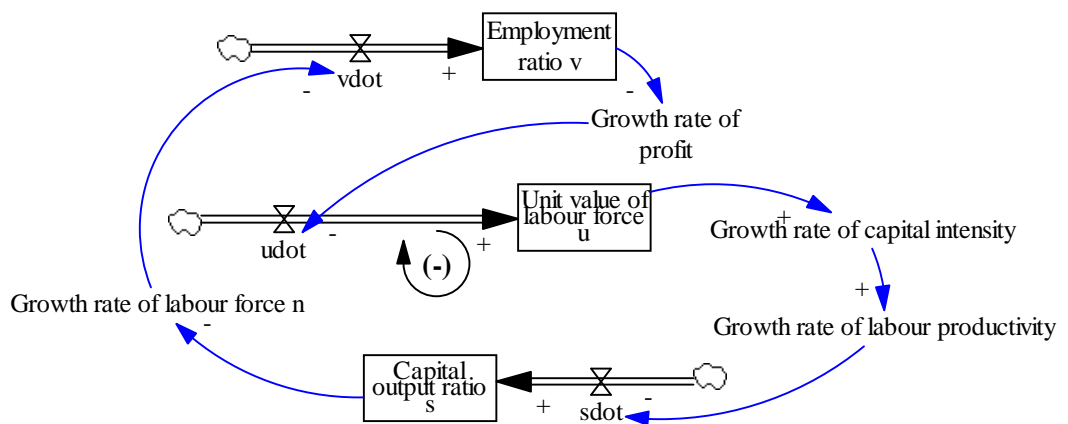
Employment ratio v

vdot

-

+

-

Growth rate of profit

Unit value of labour force u

udot

-

(-)

+

+

Growth rate of capital intensity

+

Growth rate of labour force n

-

Growth rate of labour productivity

Capital output ratio s

+

sdot

-